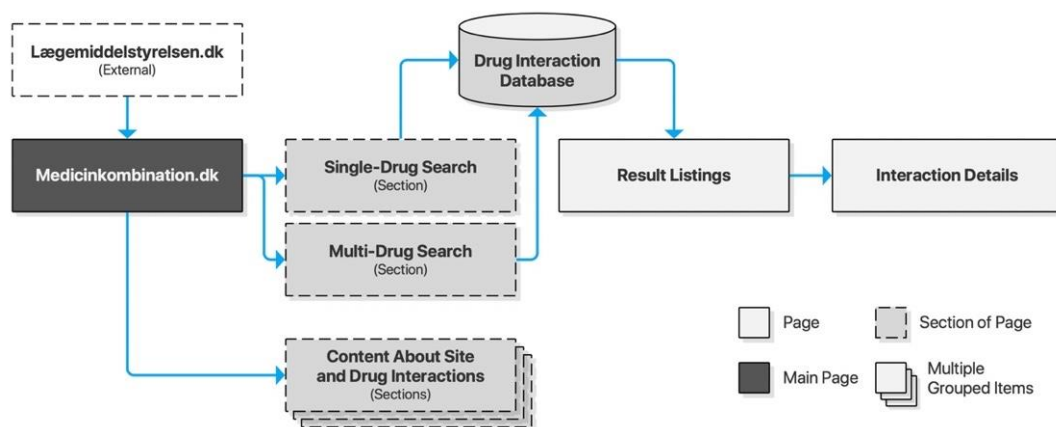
Lægemiddelstyrelsen.dk
(External)

Drug Interaction Database

Medicinkombination.dk

Single-Drug Search
(Section)

Multi-Drug Search
(Section)

Result Listings

Interaction Details

Content About Site and Drug Interactions
(Sections)

Page

Section of Page

Main Page

Multiple Grouped Items